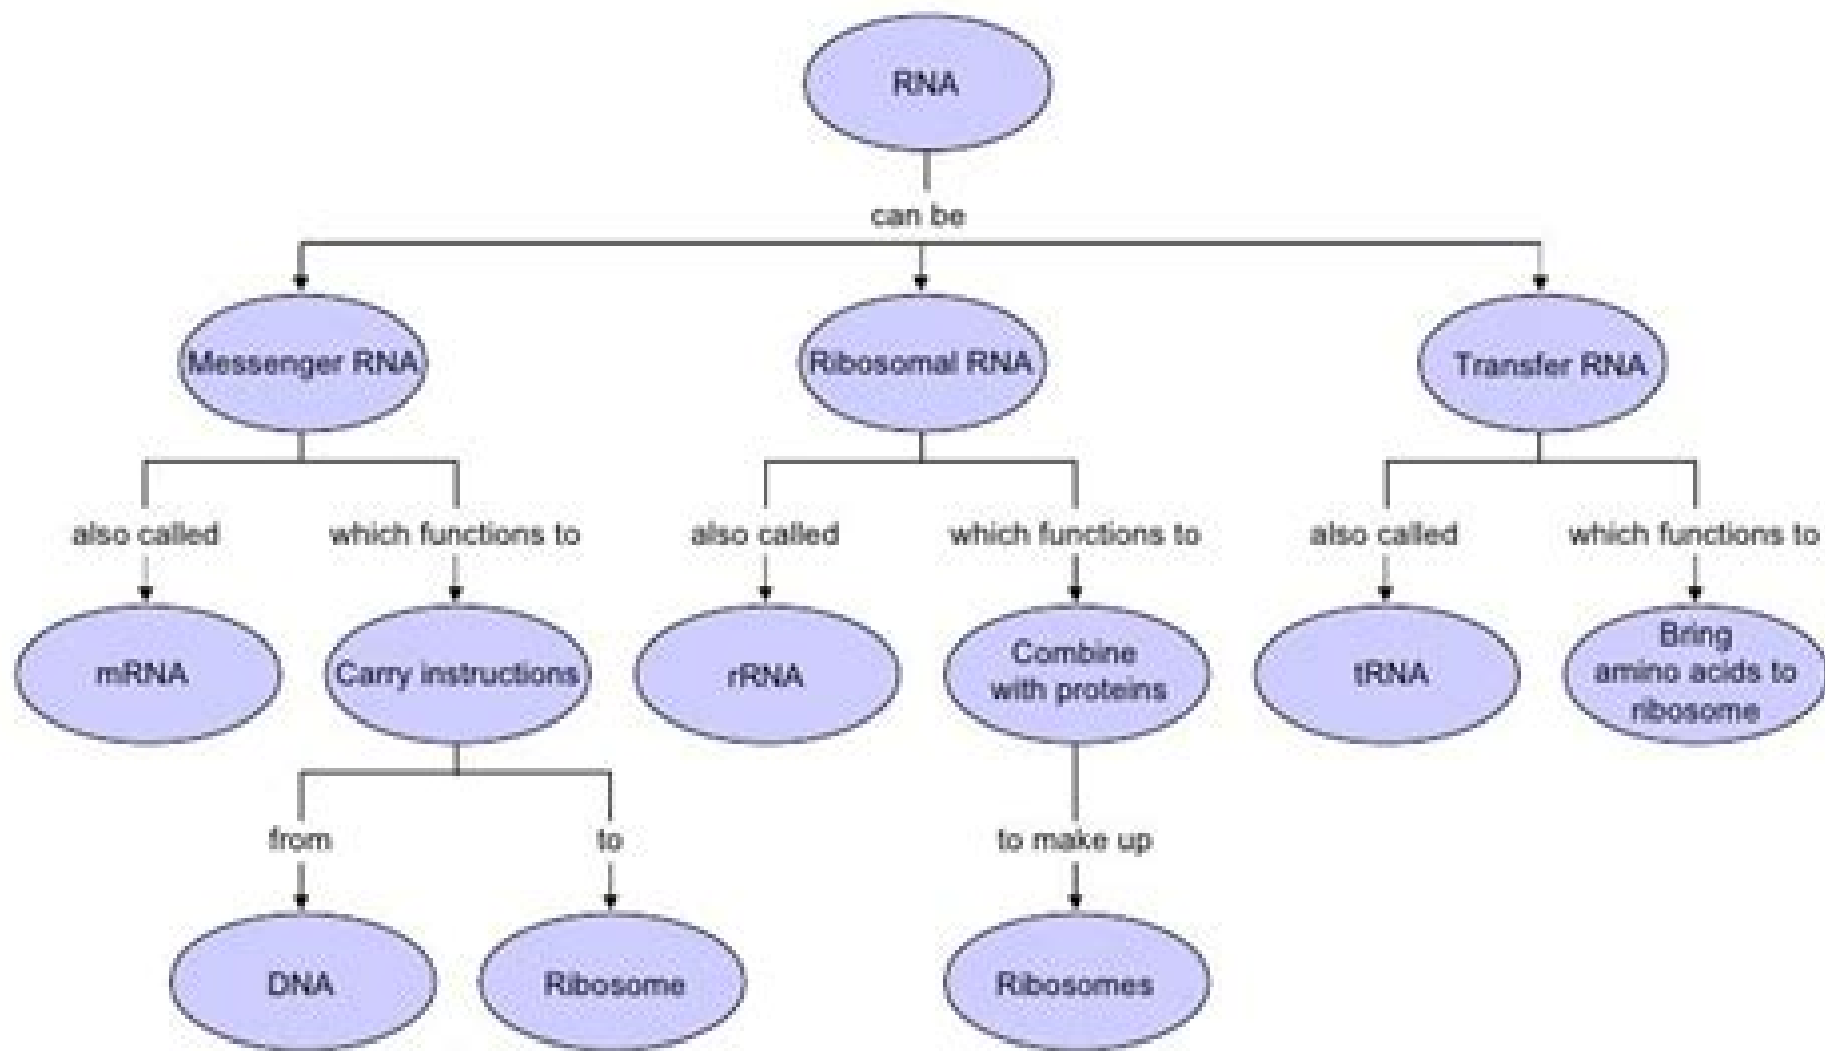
RNA

can be

Messenger RNA

also called

mRNA

which functions to

Carry instructions

from

DNA

to

Ribosome

Ribosomal RNA

also called

rRNA

which functions to

Combine with proteins

to make up

Ribosomes

Transfer RNA

also called

tRNA

which functions to

Bring amino acids to ribosome